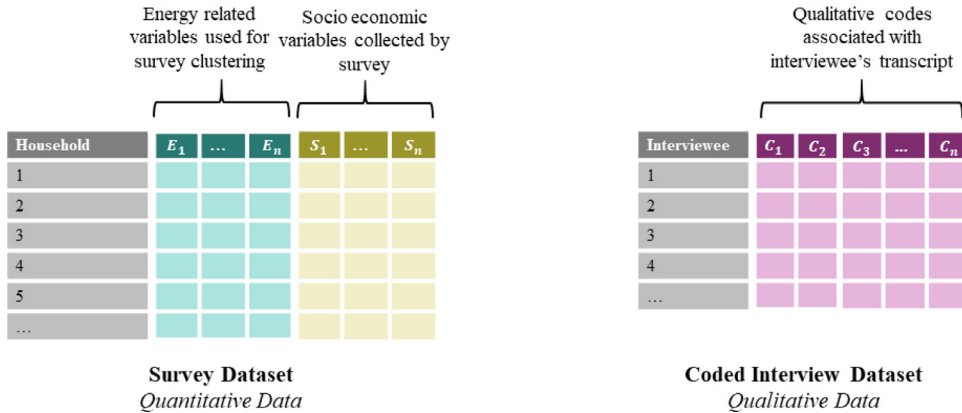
Energy related variables used for survey clustering

Socio economic variables collected by survey

| Household | $E_1$ | … | $E_n$ | $S_1$ | … | $S_n$ |
|---|---|---|---|---|---|---|
| 1 | | | | | | |
| 2 | | | | | | |
| 3 | | | | | | |
| 4 | | | | | | |
| 5 | | | | | | |
| … | | | | | | |

**Survey Dataset**
*Quantitative Data*

Qualitative codes associated with interviewee's transcript

| Interviewee | $C_1$ | $C_2$ | $C_3$ | … | $C_n$ |
|---|---|---|---|---|---|
| 1 | | | | | |
| 2 | | | | | |
| 3 | | | | | |
| 4 | | | | | |
| … | | | | | |

**Coded Interview Dataset**
*Qualitative Data*